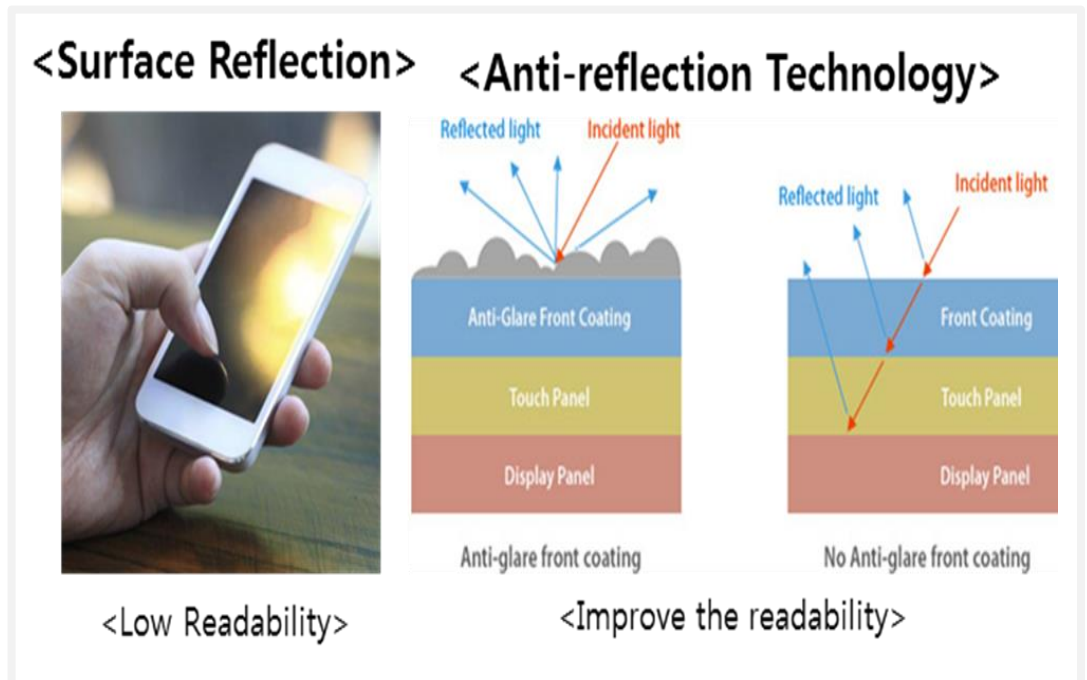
<Surface Reflection>

<Anti-reflection Technology>

Reflected light

Incident light

Anti-Glare Front Coating

Touch Panel

Display Panel

Anti-glare front coating

Reflected light

Incident light

Front Coating

Touch Panel

Display Panel

No Anti-glare front coating

<Low Readability>

<Improve the readability>